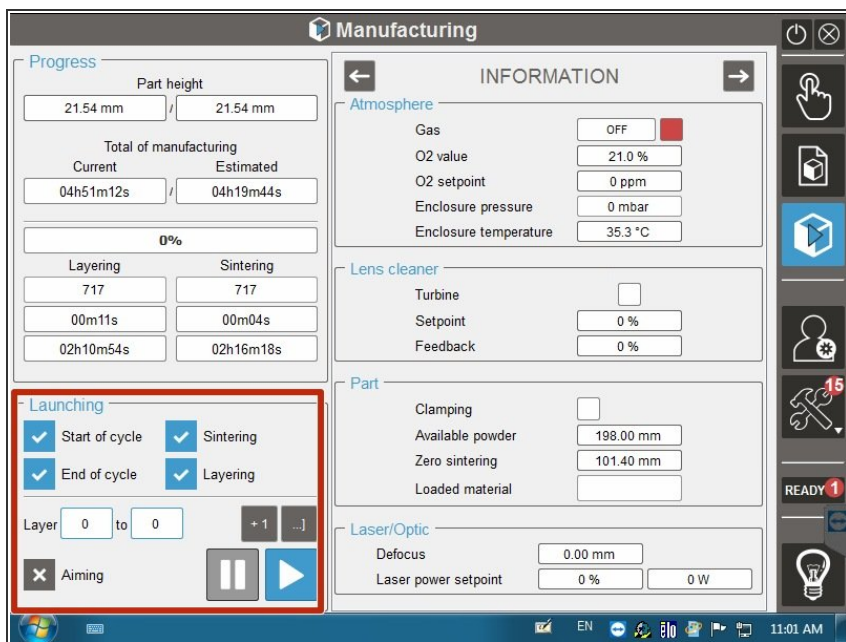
Manufacturing

Progress
Part height
21.54 mm / 21.54 mm
Total of manufacturing
Current
Estimated
04h51m12s / 04h19m44s
0%
Layering
Sintering
717
717
00m11s
00m04s
02h10m54s
02h16m18s

Launching
Start of cycle
Sintering
End of cycle
Layering
Layer 0 to 0
+1
...]
Aiming

INFORMATION

Atmosphere
Gas OFF
O2 value 21.0 %
O2 setpoint 0 ppm
Enclosure pressure 0 mbar
Enclosure temperature 35.3 °C

Lens cleaner
Turbine
Setpoint 0 %
Feedback 0 %

Part
Clamping
Available powder 198.00 mm
Zero sintering 101.40 mm
Loaded material

Laser/Optic
Defocus 0.00 mm
Laser power setpoint 0 % 0 W

15
READY 1

EN
11:01 AM